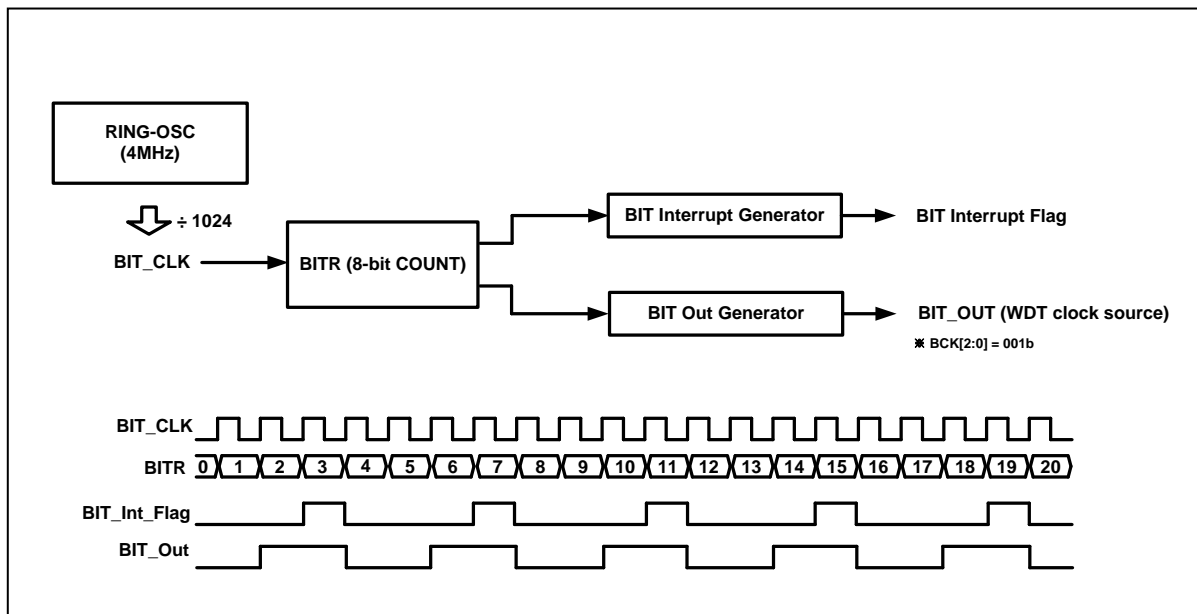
RING-OSC
(4MHz)

÷ 1024

BIT_CLK

BITR (8-bit COUNT)

BIT Interrupt Generator

BIT Interrupt Flag

BIT Out Generator

BIT_OUT (WDT clock source)

※ BCK[2:0] = 001b

BIT_CLK

BITR 0 1 2 3 4 5 6 7 8 9 10 11 12 13 14 15 16 17 18 19 20

BIT_Int_Flag

BIT_Out